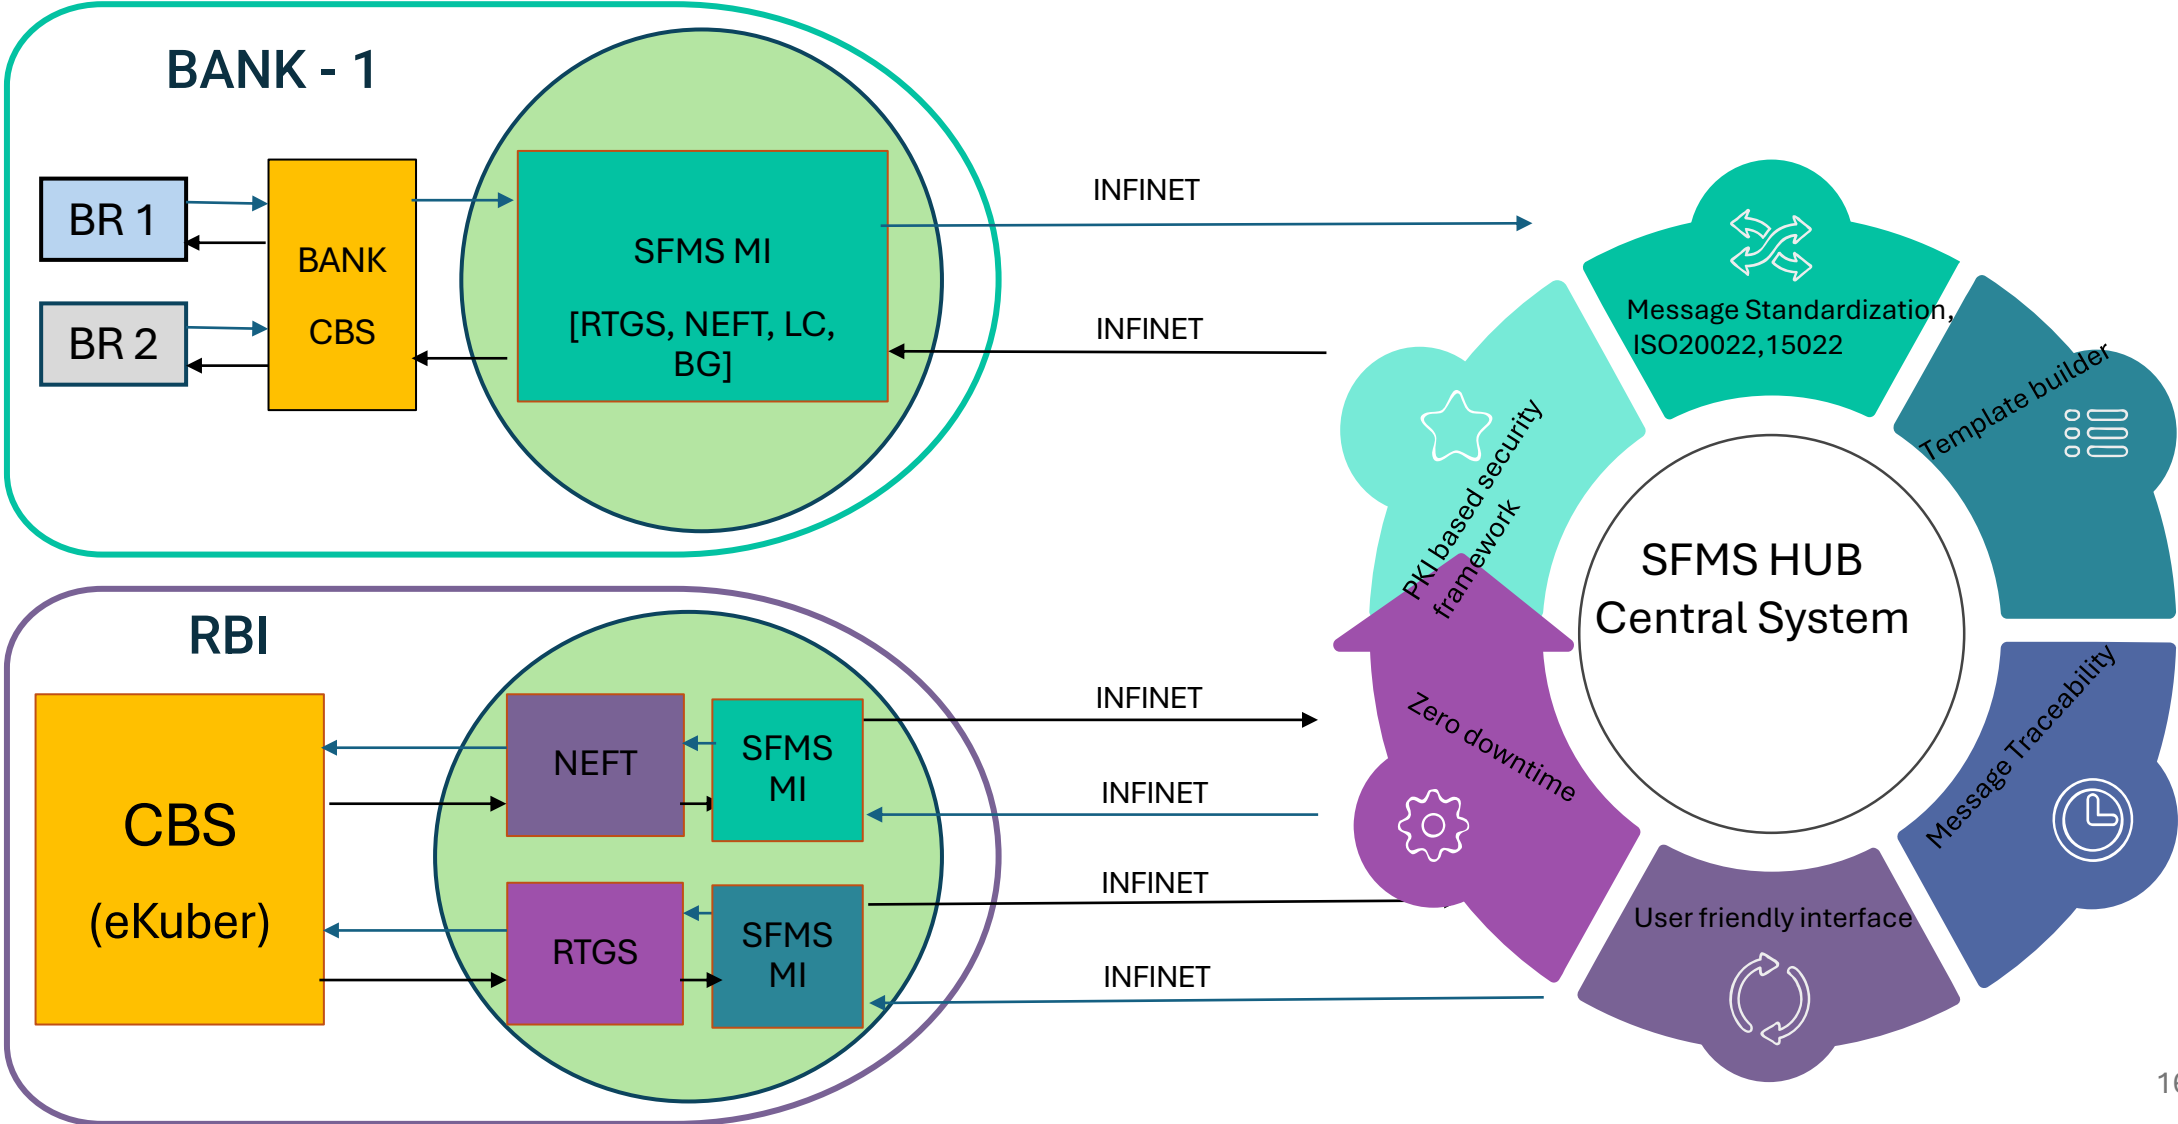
BANK - 1

BR 1

BR 2

BANK CBS

SFMS MI

[RTGS, NEFT, LC, BG]

INFINET

INFINET

RBI

CBS (eKuber)

NEFT

SFMS MI

RTGS

SFMS MI

INFINET

INFINET

INFINET

INFINET

Message Standardization, ISO20022,15022

Template builder

PKI based security framework

SFMS HUB Central System

Zero downtime

Message Traceability

User friendly interface

1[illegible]